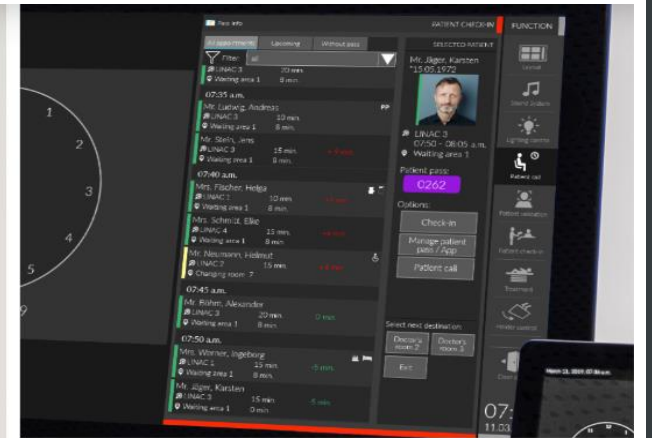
Pass info

PATIENT CHECK-IN

FUNCTION

All appointments
Upcoming
Without pass

Filter: all

LINAC 3 20 min.
Waiting area 1

07:35 a.m.

Mr. Ludwig, Andreas
LINAC 3 10 min.
Waiting area 1 8 min.

Mr. Stein, Jens
LINAC 3 15 min.
Waiting area 1 8 min.

07:40 a.m.

Mrs. Fischer, Helga
LINAC 1 10 min.
Waiting area 1 8 min.

Mrs. Schmitt, Elke
LINAC 4 15 min.
Waiting area 1 8 min.

Mr. Neumann, Helmut
LINAC 2 15 min.
Changing room 7

07:45 a.m.

Mr. Böhm, Alexander
LINAC 3 20 min.
Waiting area 1 8 min. 0 min.

07:50 a.m.

Mrs. Werner, Ingeborg
LINAC 1 15 min.
Waiting area 1 8 min.

Mr. Jäger, Karsten
LINAC 3 15 min.
Waiting area 1 0 min.

SELECTED PATIENT

Mr. Jäger, Karsten
*15.05.1972

LINAC 3
07:50 - 08:05 a.m.
Waiting area 1

Patient pass:
0262

Options:
Check-in
Manage patient pass / App
Patient call

Select next destination:
Doctor's room 2
Doctor's room 3
Exit

Layout
Sound & alarm
Lighting control
Patient call
Patient validation
Patient check-in
Treatment

07:
11.03

March 15, 2019, 07:35am